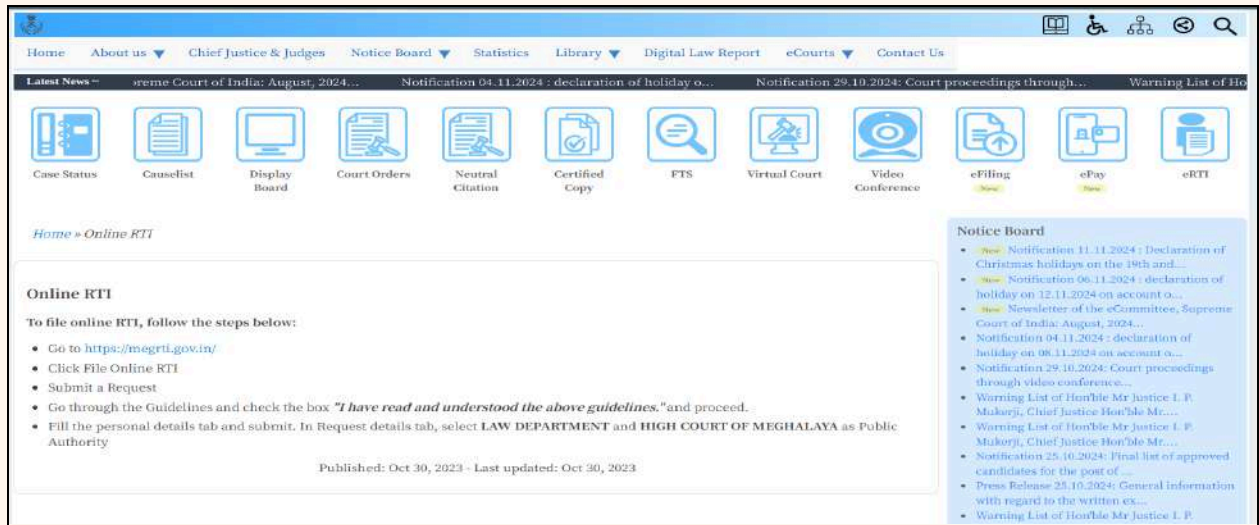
Home About us ▼ Chief Justice & Judges Notice Board ▼ Statistics Library ▼ Digital Law Report eCourts ▼ Contact Us

Latest News ~ preme Court of India: August, 2024... Notification 04.11.2024 : declaration of holiday o... Notification 29.10.2024: Court proceedings through... Warning List of Ho

Case Status
Causelist
Display Board
Court Orders
Neutral Citation
Certified Copy
FTS
Virtual Court
Video Conference
eFiling New
ePay New
eRTI

Home » Online RTI

Online RTI

To file online RTI, follow the steps below:

- Go to https://megrti.gov.in/
- Click File Online RTI
- Submit a Request
- Go through the Guidelines and check the box "I have read and understood the above guidelines." and proceed.
- Fill the personal details tab and submit. In Request details tab, select LAW DEPARTMENT and HIGH COURT OF MEGHALAYA as Public Authority

Published: Oct 30, 2023 - Last updated: Oct 30, 2023

Notice Board

- New Notification 11.11.2024 : Declaration of Christmas holidays on the 19th and...
- New Notification 06.11.2024 : declaration of holiday on 12.11.2024 on account o...
- New Newsletter of the eCommittee, Supreme Court of India: August, 2024...
- Notification 04.11.2024 : declaration of holiday on 08.11.2024 on account o...
- Notification 29.10.2024: Court proceedings through video conference...
- Warning List of Hon'ble Mr Justice I. P. Mukerji, Chief Justice Hon'ble Mr....
- Warning List of Hon'ble Mr Justice I. P. Mukerji, Chief Justice Hon'ble Mr....
- Notification 25.10.2024: Final list of approved candidates for the post of ...
- Press Release 25.10.2024: General information with regard to the written ex...
- Warning List of Hon'ble Mr Justice I. P.